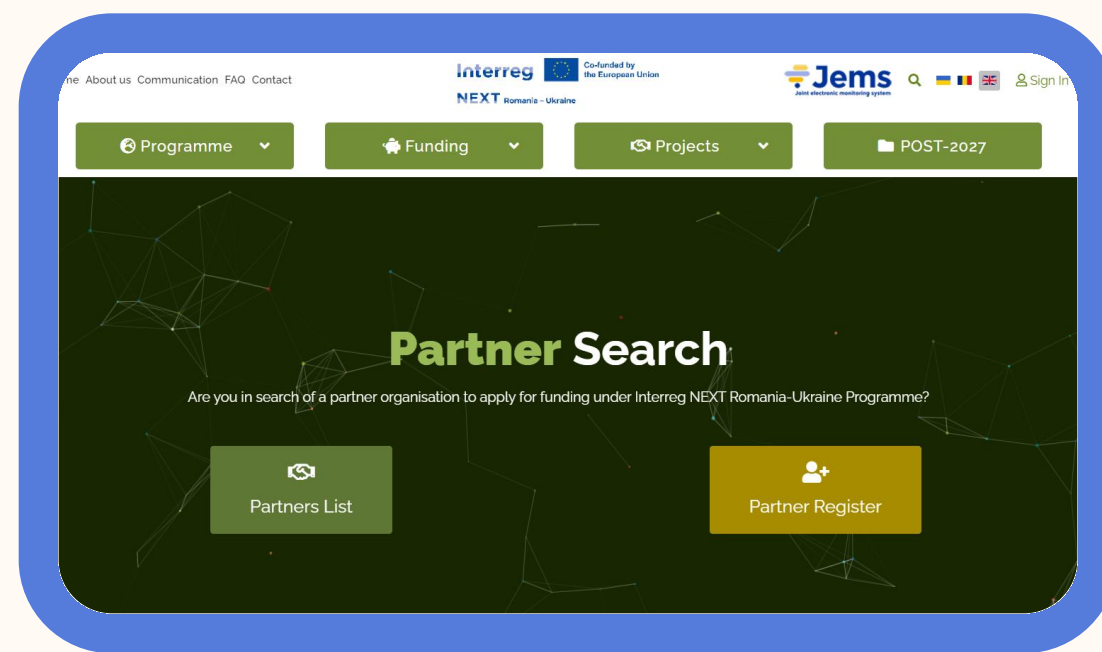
ne About us Communication FAQ Contact

Interreg Co-funded by the European Union
NEXT Romania – Ukraine

Jems
Joint electronic monitoring system

Sign In

Programme

Funding

Projects

POST-2027

Partner Search

Are you in search of a partner organisation to apply for funding under Interreg NEXT Romania-Ukraine Programme?

Partners List

Partner Register